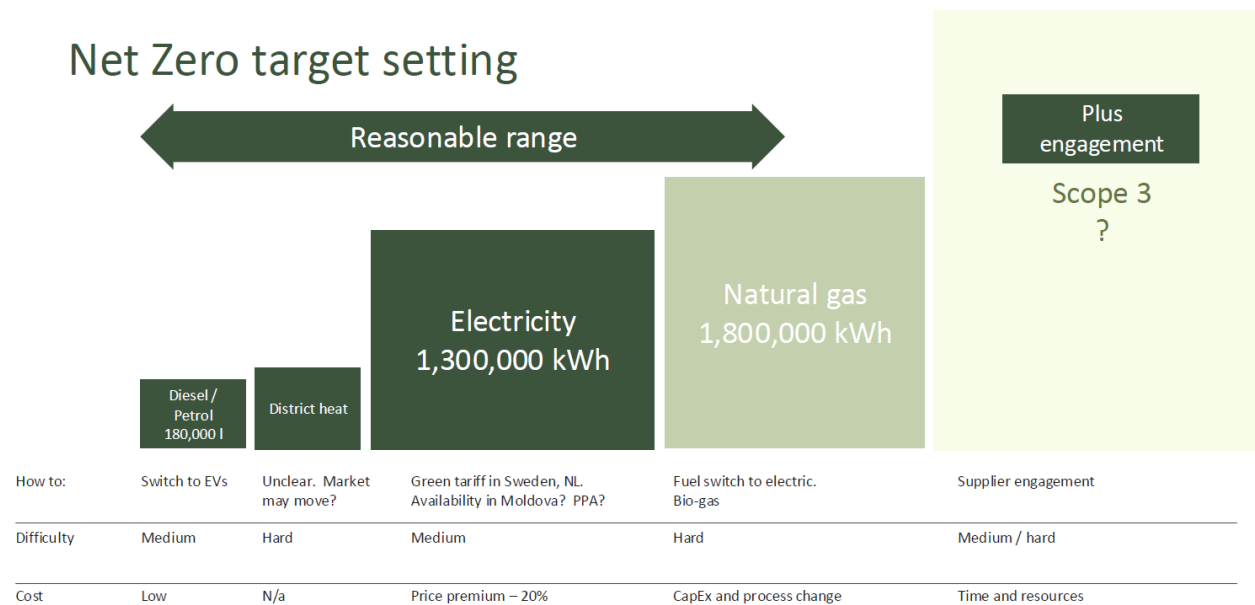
Net Zero target setting

Reasonable range

Plus engagement

Scope 3
?

Natural gas
1,800,000 kWh

Electricity
1,300,000 kWh

Diesel / Petrol
180,000 l

District heat

| How to: | Switch to EVs | Unclear. Market may move? | Green tariff in Sweden, NL. Availability in Moldova? PPA? | Fuel switch to electric. Bio-gas | Supplier engagement |
|---|---|---|---|---|---|
| Difficulty | Medium | Hard | Medium | Hard | Medium / hard |
| Cost | Low | N/a | Price premium – 20% | CapEx and process change | Time and resources |